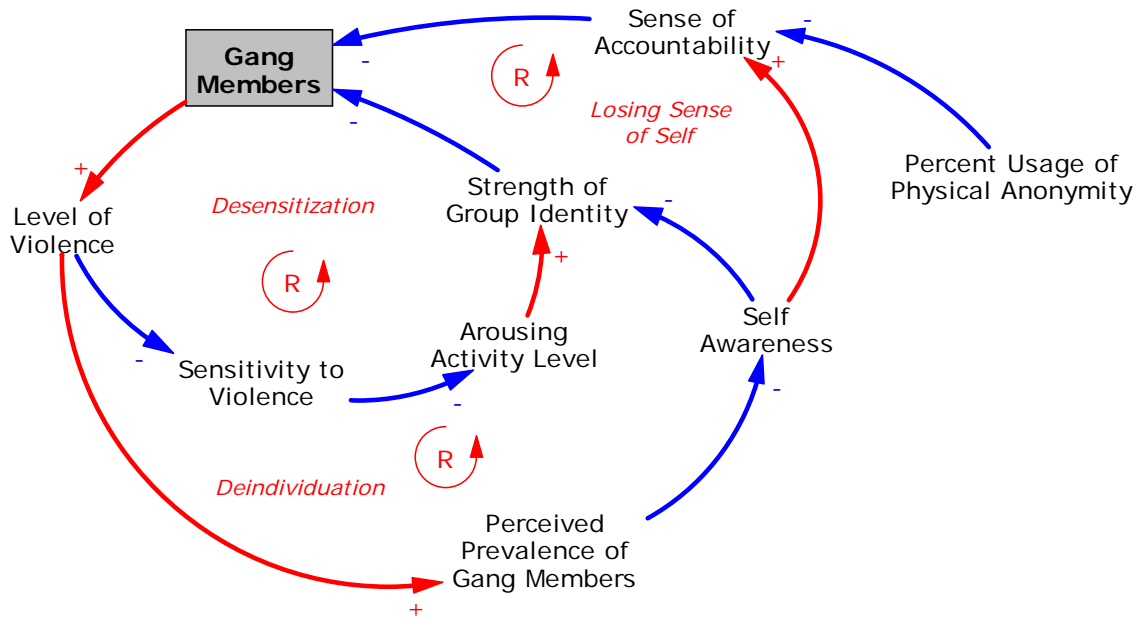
Gang Members

Sense of Accountability

-

-

R

+

Losing Sense of Self

-

+

Level of Violence

Desensitization

Strength of Group Identity

-

Percent Usage of Physical Anonymity

+

R

Arousing Activity Level

Self Awareness

-

Sensitivity to Violence

-

R

-

Deindividuation

Perceived Prevalence of Gang Members

+